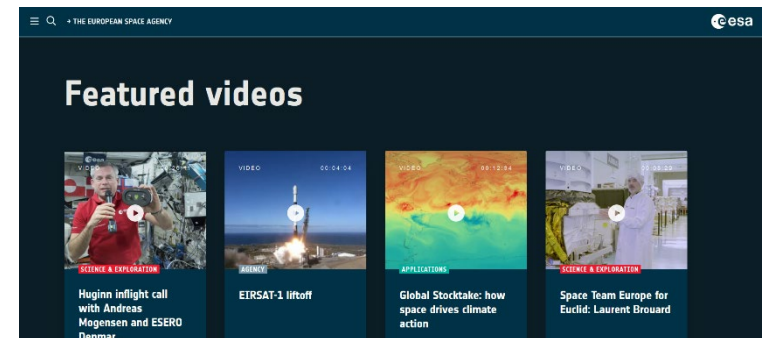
+ THE EUROPEAN SPACE AGENCY

esa

Featured videos

VIDEO

SCIENCE & EXPLORATION

Huginn inflight call with Andreas Mogensen and ESERO Denmar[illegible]

VIDEO 00:04:04

AGENCY

EIRSAT-1 liftoff

VIDEO 00:12:54

APPLICATIONS

Global Stocktake: how space drives climate action

VIDEO 00:04:23

SCIENCE & EXPLORATION

Space Team Europe for Euclid: Laurent Brouard